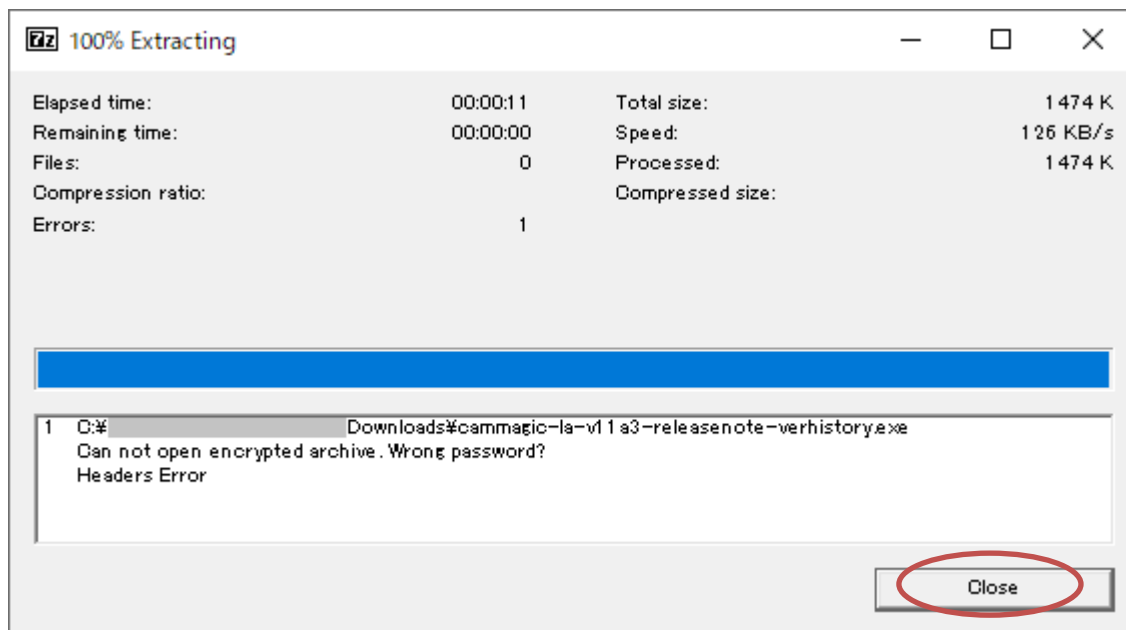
7z 100% Extracting

| Elapsed time: | 00:00:11 | Total size: | 1474 K |
|---|---|---|---|
| Remaining time: | 00:00:00 | Speed: | 126 KB/s |
| Files: | 0 | Processed: | 1474 K |
| Compression ratio: | | Compressed size: | |
| Errors: | 1 | | |

1 C:¥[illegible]Downloads¥cammagic-la-v11a3-releasenote-verhistory.exe
Can not open encrypted archive. Wrong password?
Headers Error

Close